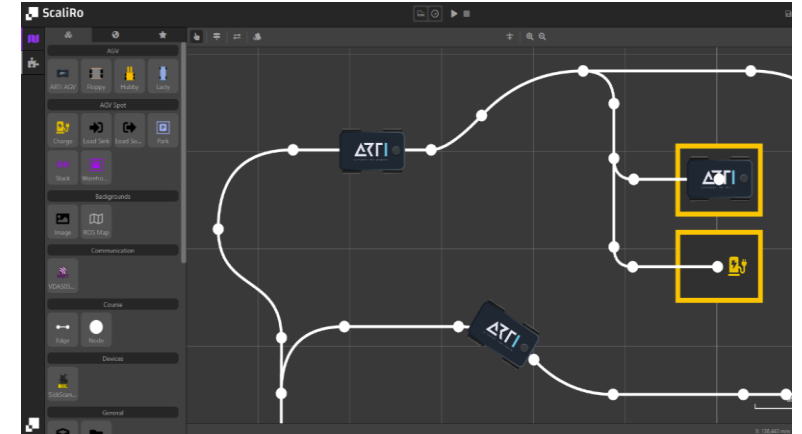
ScaliRo

AGV
ARTI AGV
Floppy
Hubby
Lucky

AGV Spot
Charge
Load Sink
Load So...
Park
Stack
Wareho...

Backgrounds
Image
ROS Map

Communication
VDA5050...

Course
Edge
Node

Devices
SickScan...

General

ARTI
ARTI
ARTI